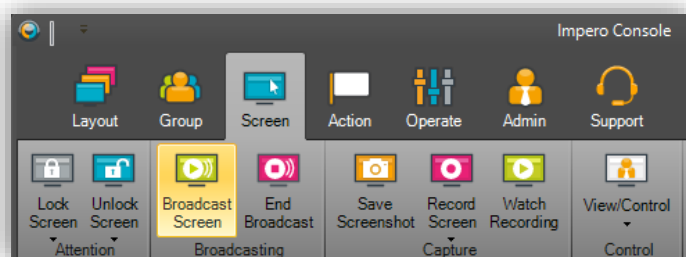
Impero Console

Layout
Group
Screen
Action
Operate
Admin
Support

Lock Screen
Unlock Screen
Attention

Broadcast Screen
End Broadcast
Broadcasting

Save Screenshot
Record Screen
Watch Recording
Capture

View/Control
Control